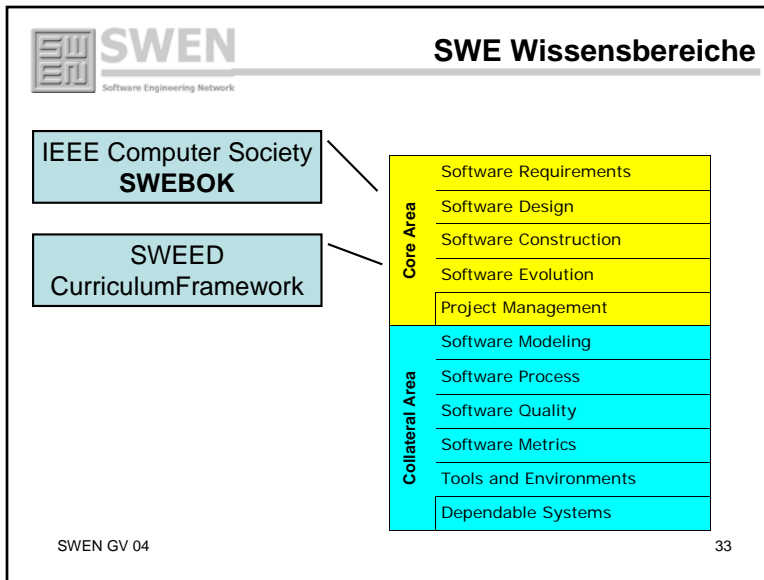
SWEN
Software Engineering Network

SWE Wissensbereiche

IEEE Computer Society
**SWEBOK**

SWEED
CurriculumFramework

| | |
|---|---|
| Core Area | Software Requirements |
| | Software Design |
| | Software Construction |
| | Software Evolution |
| | Project Management |
| Collateral Area | Software Modeling |
| | Software Process |
| | Software Quality |
| | Software Metrics |
| | Tools and Environments |
| | Dependable Systems |

SWEN GV 04

33